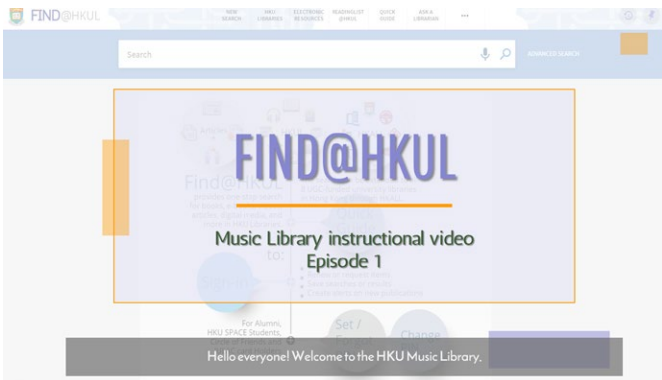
FIND@HKUL

NEW SEARCH | HKU LIBRARIES | ELECTRONIC RESOURCES | READING LIST @HKUL | QUICK GUIDE | ASK A LIBRARIAN | ...

Search

ADVANCED SEARCH

FIND@HKUL

Music Library instructional video
Episode 1

Find@HKUL

to:

For Alumni, HKU SPACE Students, Circle of Friends and

Set / Forgot

Change

Hello everyone! Welcome to the HKU Music Library.